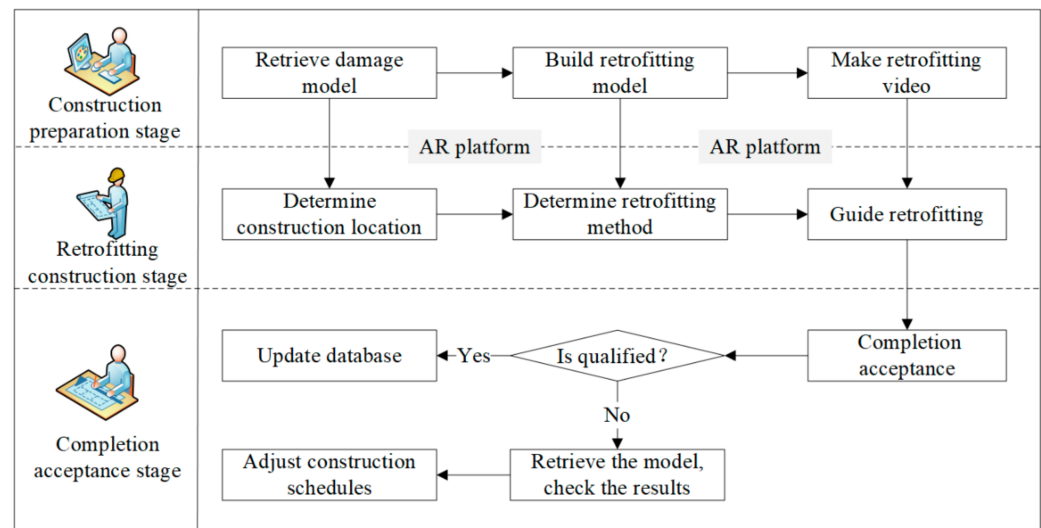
Construction preparation stage

Retrieve damage model

Build retrofitting model

Make retrofitting video

AR platform

AR platform

Retrofitting construction stage

Determine construction location

Determine retrofitting method

Guide retrofitting

Completion acceptance stage

Update database

Yes

Is qualified?

Completion acceptance

No

Adjust construction schedules

Retrieve the model, check the results